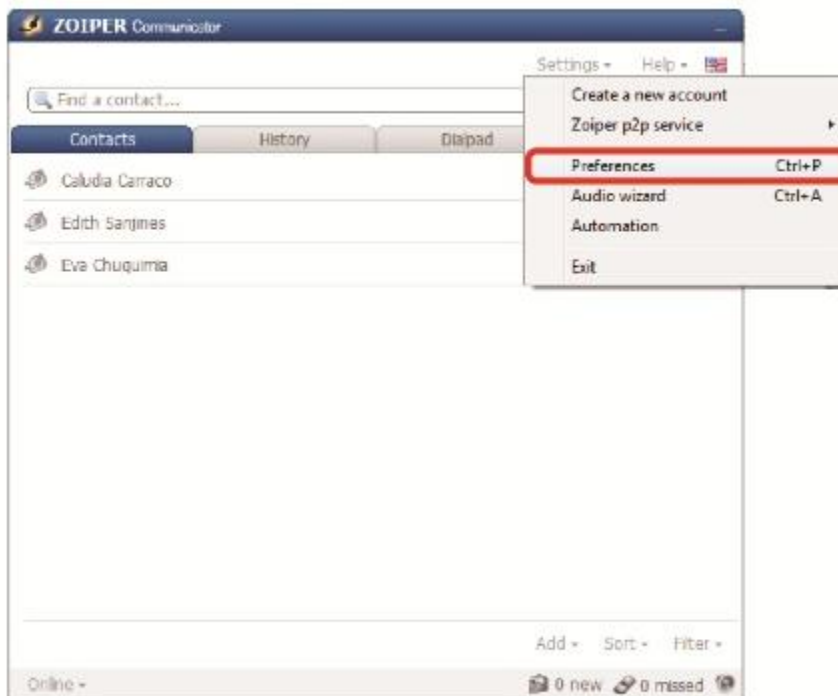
ZOIPER Communicator

Settings ▾ Help ▾

Find a contact...

Contacts History Dialpad

Caludia Carraco

Edith Sanjines

Eva Chuquima

Create a new account
Zoiper p2p service
Preferences Ctrl+P
Audio wizard Ctrl+A
Automation
Exit

Add ▾ Sort ▾ Filter ▾

Online ▾ 0 new 0 missed